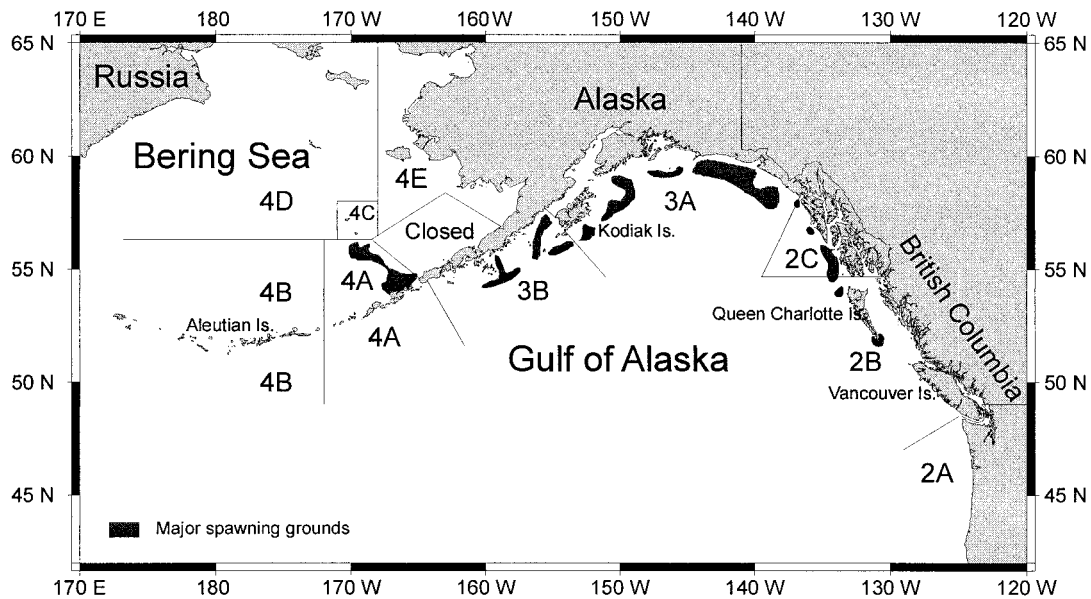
170 E 180 170 W 160 W 150 W 140 W 130 W 120 W

65 N 60 N 55 N 50 N 45 N

Russia

Alaska

Bering Sea

4E

4D

4C

Closed

3A

Kodiak Is.

2C

British Columbia

4B

4A

3B

Queen Charlotte Is.

Aleutian Is.

4A

Gulf of Alaska

2B

4B

Vancouver Is.

2A

Major spawning grounds

65 N 60 N 55 N 50 N 45 N

170 E 180 170 W 160 W 150 W 140 W 130 W 120 W